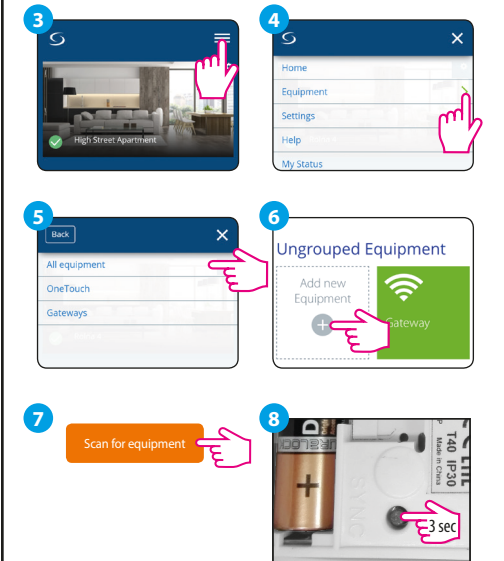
3

High Street Apartment

4

Home

Equipment

Settings

Help

My Status

5

Back

All equipment

OneTouch

Gateways

6

Ungrouped Equipment

Add new Equipment

Gateway

7

Scan for equipment

8

T40 IP30

Made in China

SYNC

3 sec